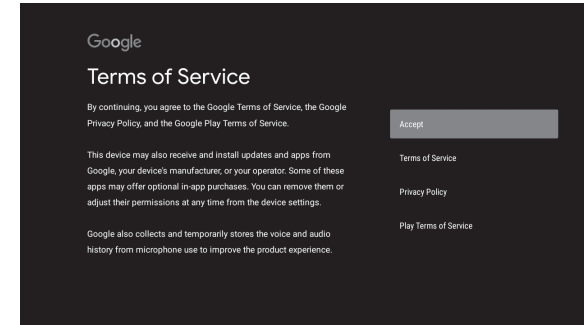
Google

Terms of Service

By continuing, you agree to the Google Terms of Service, the Google Privacy Policy, and the Google Play Terms of Service.

This device may also receive and install updates and apps from Google, your device's manufacturer, or your operator. Some of these apps may offer optional in-app purchases. You can remove them or adjust their permissions at any time from the device settings.

Google also collects and temporarily stores the voice and audio history from microphone use to improve the product experience.

Accept

Terms of Service

Privacy Policy

Play Terms of Service